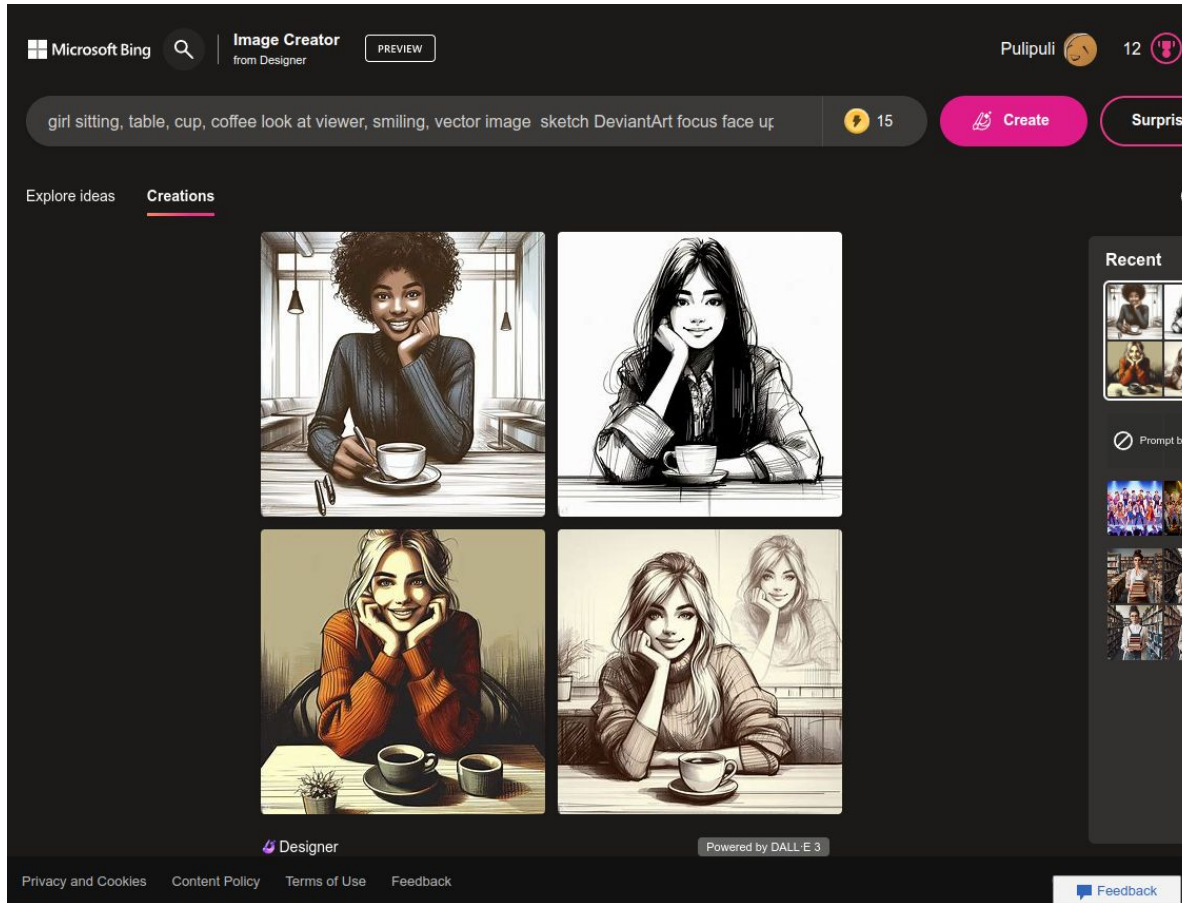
Microsoft Bing

Image Creator
from Designer

PREVIEW

Pulipuli

12

girl sitting, table, cup, coffee look at viewer, smiling, vector image sketch DeviantArt focus face up

15

Create

Surpris

Explore ideas

Creations

Recent

Prompt b

Designer

Powered by DALL·E 3

Privacy and Cookies

Content Policy

Terms of Use

Feedback

Feedback